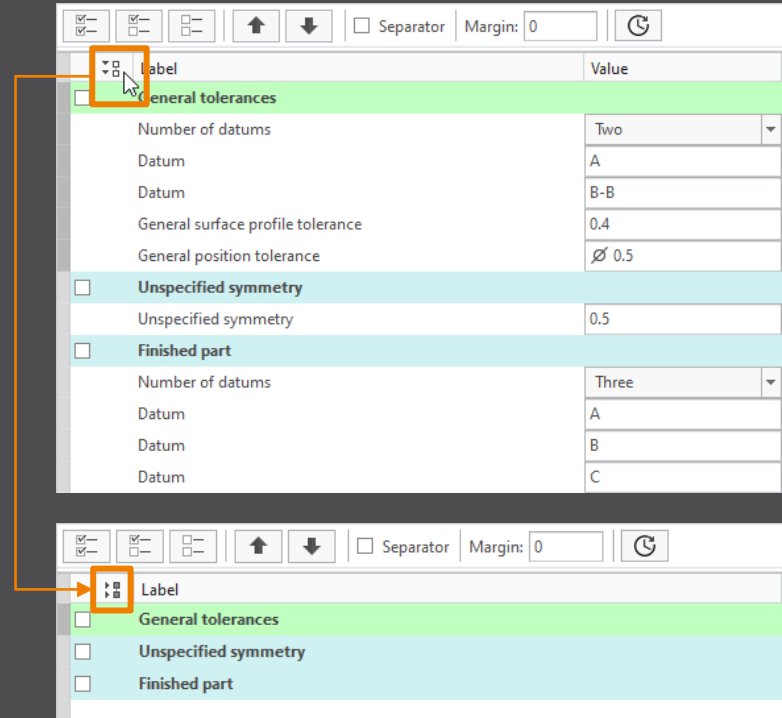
Separator Margin: 0

| | Label | Value |
|---|---|---|
| | General tolerances | |
| | Number of datums | Two |
| | Datum | A |
| | Datum | B-B |
| | General surface profile tolerance | 0.4 |
| | General position tolerance | ⌀ 0.5 |
| | Unspecified symmetry | |
| | Unspecified symmetry | 0.5 |
| | Finished part | |
| | Number of datums | Three |
| | Datum | A |
| | Datum | B |
| | Datum | C |

Separator Margin: 0

| | Label |
|---|---|
| | General tolerances |
| | Unspecified symmetry |
| | Finished part |